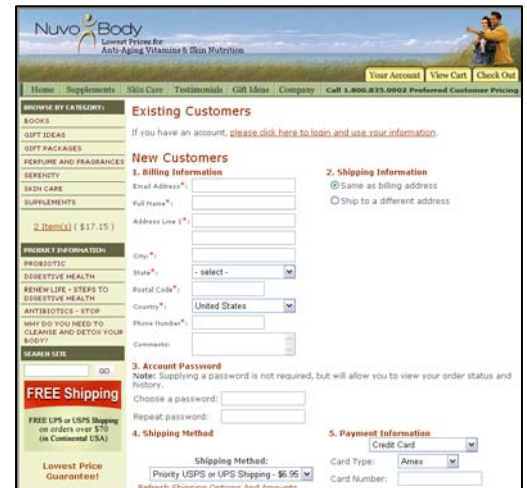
Nuvo Body
Lowest Prices for
Anti-Aging Vitamins & Skin Nutrition

Your Account | View Cart | Check Out

Home | Supplements | Skin Care | Testimonials | Gift Ideas | Company | Call 1.800.835.0002 Preferred Customer Pricing

BROWSE BY CATEGORY:
BOOKS
GIFT IDEAS
GIFT PACKAGES
PERFUME AND FRAGRANCES
SERENITY
SKIN CARE
SUPPLEMENTS

2 Item(s) ( $17.15 )

PRODUCT INFORMATION
PROBIOTIC
DIGESTIVE HEALTH
RENEW LIFE - STEPS TO DIGESTIVE HEALTH
ANTIBIOTICS - STOP
WHY DO YOU NEED TO CLEANSE AND DETOX YOUR BODY?

SEARCH SITE
GO

FREE Shipping
FREE UPS or USPS Shipping on orders over $70 (in Continental USA)

Lowest Price Guarantee!

Existing Customers
If you have an account, please click here to login and use your information.

New Customers
1. Billing Information
Email Address*:
Full Name*:
Address Line 1*:
City*:
State*: - select -
Postal Code*:
Country*: United States
Phone Number*:
Comments:

2. Shipping Information
Same as billing address
Ship to a different address

3. Account Password
Note: Supplying a password is not required, but will allow you to view your order status and history.
Choose a password:
Repeat password:

4. Shipping Method
Shipping Method:
Priority USPS or UPS Shipping - $6.95
Refresh Shipping Options And Amounts

5. Payment Information
Credit Card
Card Type: Amex
Card Number: